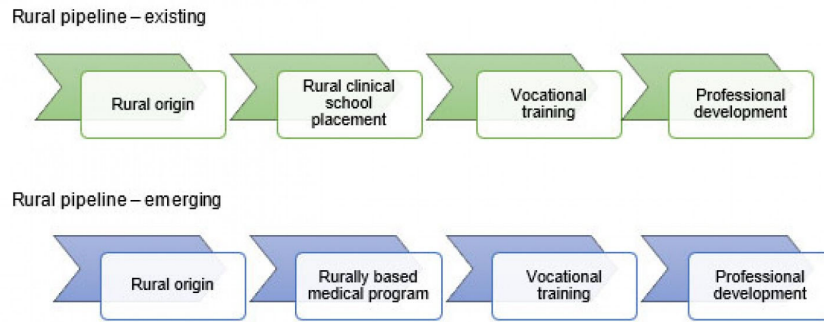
Rural pipeline – existing

Rural origin

Rural clinical school placement

Vocational training

Professional development

Rural pipeline – emerging

Rural origin

Rurally based medical program

Vocational training

Professional development